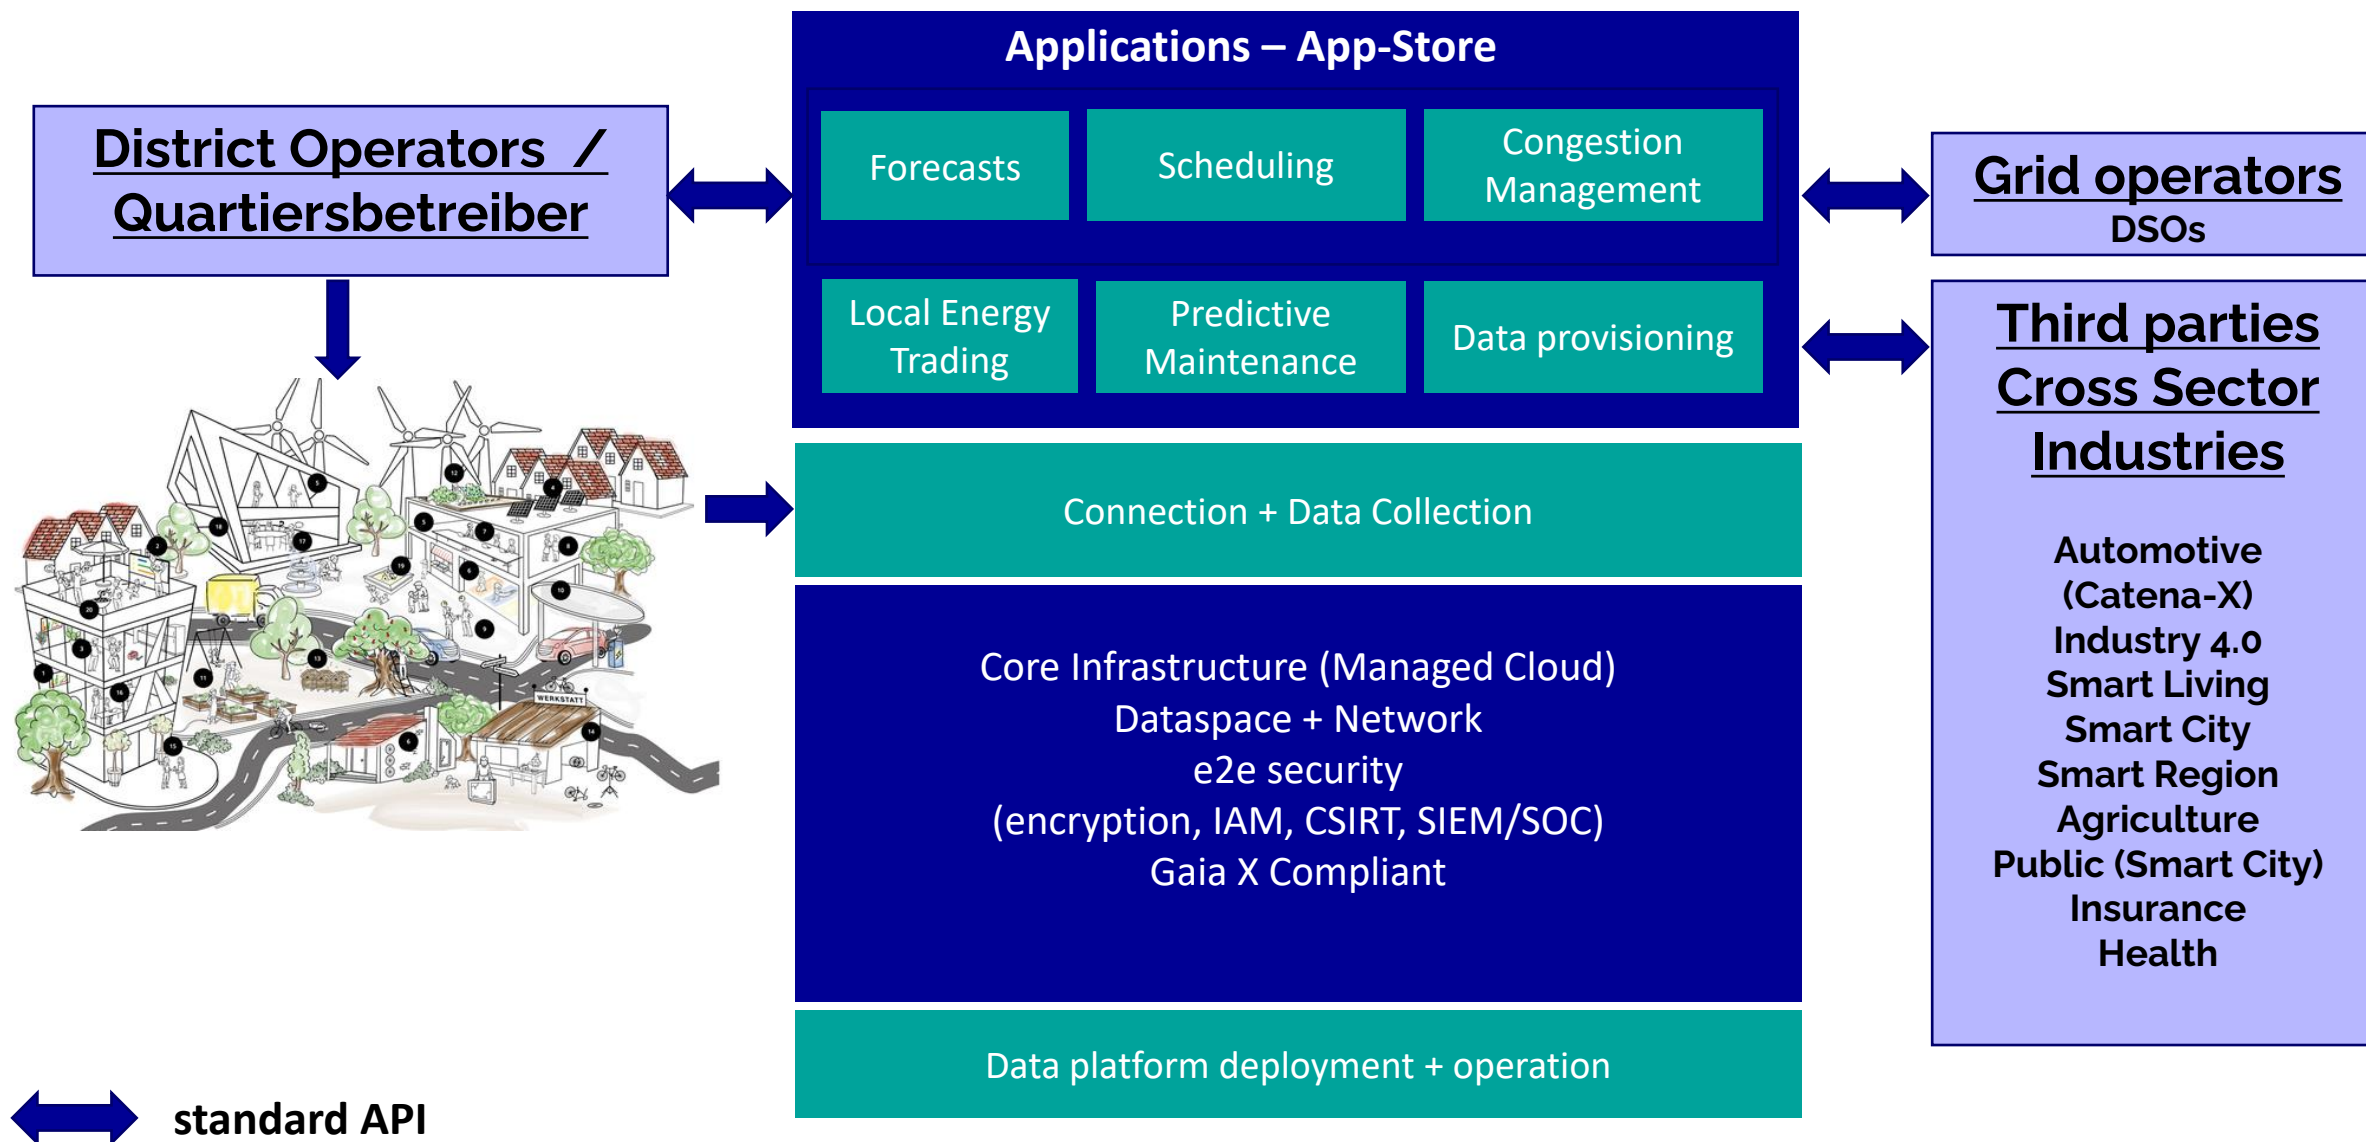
District Operators /
Quartiersbetreiber

Applications – App-Store

Forecasts

Scheduling

Congestion Management

Local Energy Trading

Predictive Maintenance

Data provisioning

Grid operators
DSOs

Third parties
Cross Sector
Industries

Automotive
(Catena-X)
Industry 4.0
Smart Living
Smart City
Smart Region
Agriculture
Public (Smart City)
Insurance
Health

WERKSTATT

Connection + Data Collection

Core Infrastructure (Managed Cloud)
Dataspace + Network
e2e security
(encryption, IAM, CSIRT, SIEM/SOC)
Gaia X Compliant

Data platform deployment + operation

standard API